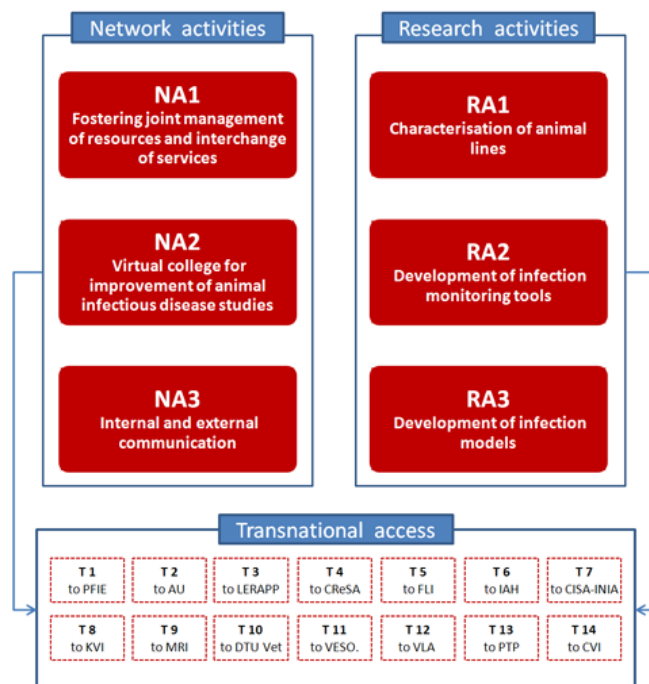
Network activities

NA1
Fostering joint management of resources and interchange of services

NA2
Virtual college for improvement of animal infectious disease studies

NA3
Internal and external communication

Research activities

RA1
Characterisation of animal lines

RA2
Development of infection monitoring tools

RA3
Development of infection models

Transnational access

T 1 to PFIE
T 2 to AU
T 3 to LERAPP
T 4 to CReSA
T 5 to FLI
T 6 to IAH
T 7 to CISA-INIA
T 8 to KVI
T 9 to MRI
T 10 to DTU Vet
T 11 to VESO.
T 12 to VLA
T 13 to PTP
T 14 to CVI